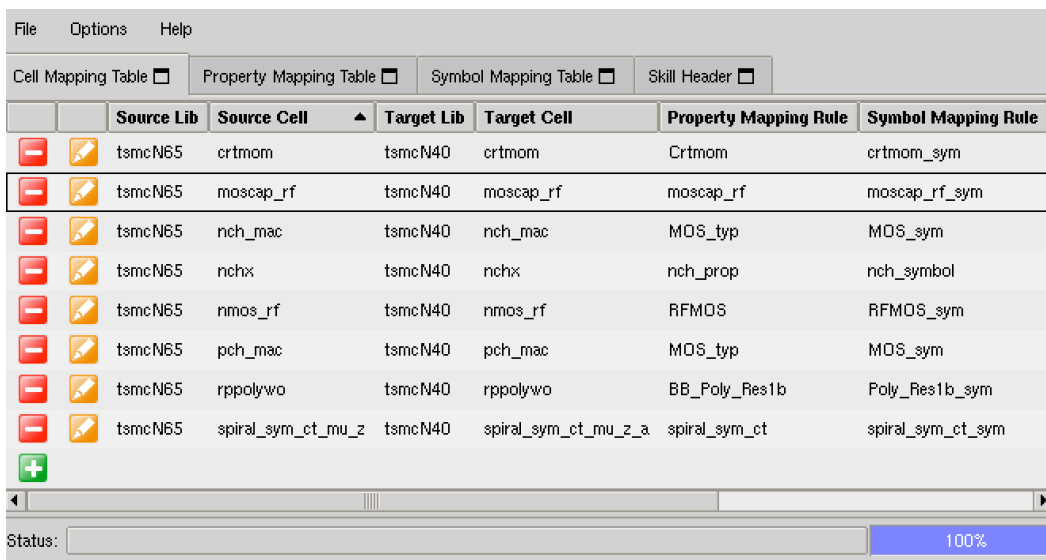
File Options Help

Cell Mapping Table | Property Mapping Table | Symbol Mapping Table | Skill Header

| | | Source Lib | Source Cell | Target Lib | Target Cell | Property Mapping Rule | Symbol Mapping Rule |
|---|---|---|---|---|---|---|---|
| | | tsmcN65 | crtmom | tsmcN40 | crtmom | Crtmom | crtmom_sym |
| | | tsmcN65 | moscap_rf | tsmcN40 | moscap_rf | moscap_rf | moscap_rf_sym |
| | | tsmcN65 | nch_mac | tsmcN40 | nch_mac | MOS_typ | MOS_sym |
| | | tsmcN65 | nchx | tsmcN40 | nchx | nch_prop | nch_symbol |
| | | tsmcN65 | nmos_rf | tsmcN40 | nmos_rf | RFMOS | RFMOS_sym |
| | | tsmcN65 | pch_mac | tsmcN40 | pch_mac | MOS_typ | MOS_sym |
| | | tsmcN65 | rppolywo | tsmcN40 | rppolywo | BB_Poly_Res1b | Poly_Res1b_sym |
| | | tsmcN65 | spiral_sym_ct_mu_z | tsmcN40 | spiral_sym_ct_mu_z_a | spiral_sym_ct | spiral_sym_ct_sym |

Status: 100%